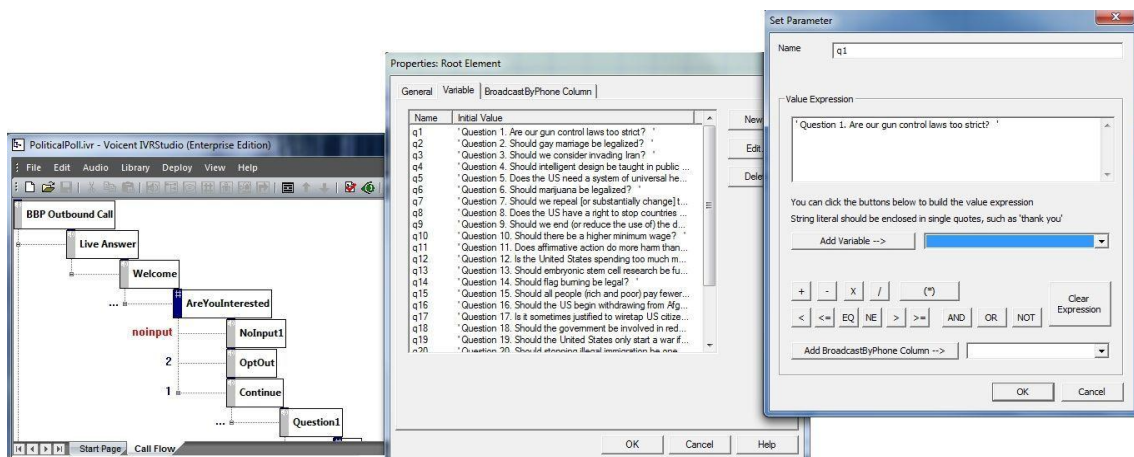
PoliticalPoll.ivr - Voicent IVRStudio (Enterprise Edition)

File Edit Audio Library Deploy View Help

BBP Outbound Call

Live Answer

Welcome

...

AreYouInterested

noinput

NoInput1

2

OptOut

1

Continue

...

Question1

Start Page Call Flow

Properties: Root Element

General Variable BroadcastByPhone Column

| Name | Initial Value |
|---|---|
| q1 | ' Question 1. Are our gun control laws too strict? ' |
| q2 | ' Question 2. Should gay marriage be legalized? ' |
| q3 | ' Question 3. Should we consider invading Iran? ' |
| q4 | ' Question 4. Should intelligent design be taught in public ... |
| q5 | ' Question 5. Does the US need a system of universal he... |
| q6 | ' Question 6. Should marijuana be legalized? ' |
| q7 | ' Question 7. Should we repeal [or substantially change] t... |
| q8 | ' Question 8. Does the US have a right to stop countries ... |
| q9 | ' Question 9. Should we end (or reduce the use of) the d... |
| q10 | ' Question 10. Should there be a higher minimum wage? ' |
| q11 | ' Question 11. Does affirmative action do more harm than... |
| q12 | ' Question 12. Is the United States spending too much m... |
| q13 | ' Question 13. Should embryonic stem cell research be fu... |
| q14 | ' Question 14. Should flag burning be legal? ' |
| q15 | ' Question 15. Should all people (rich and poor) pay fewer... |
| q16 | ' Question 16. Should the US begin withdrawing from Afg... |
| q17 | ' Question 17. Is it sometimes justified to wiretap US citize... |
| q18 | ' Question 18. Should the government be involved in red... |
| q19 | ' Question 19. Should the United States only start a war if... |
| q20 | ' Question 20. Should stopping illegal immigration be one... |

New

Edit...

Dele

OK Cancel Help

Set Parameter

Name q1

Value Expression

' Question 1. Are our gun control laws too strict? '

You can click the buttons below to build the value expression

String literal should be enclosed in single quotes, such as 'thank you'

Add Variable -->

+ - X / (*)

< <= EQ NE > >= AND OR NOT

Clear Expression

Add BroadcastByPhone Column -->

OK Cancel